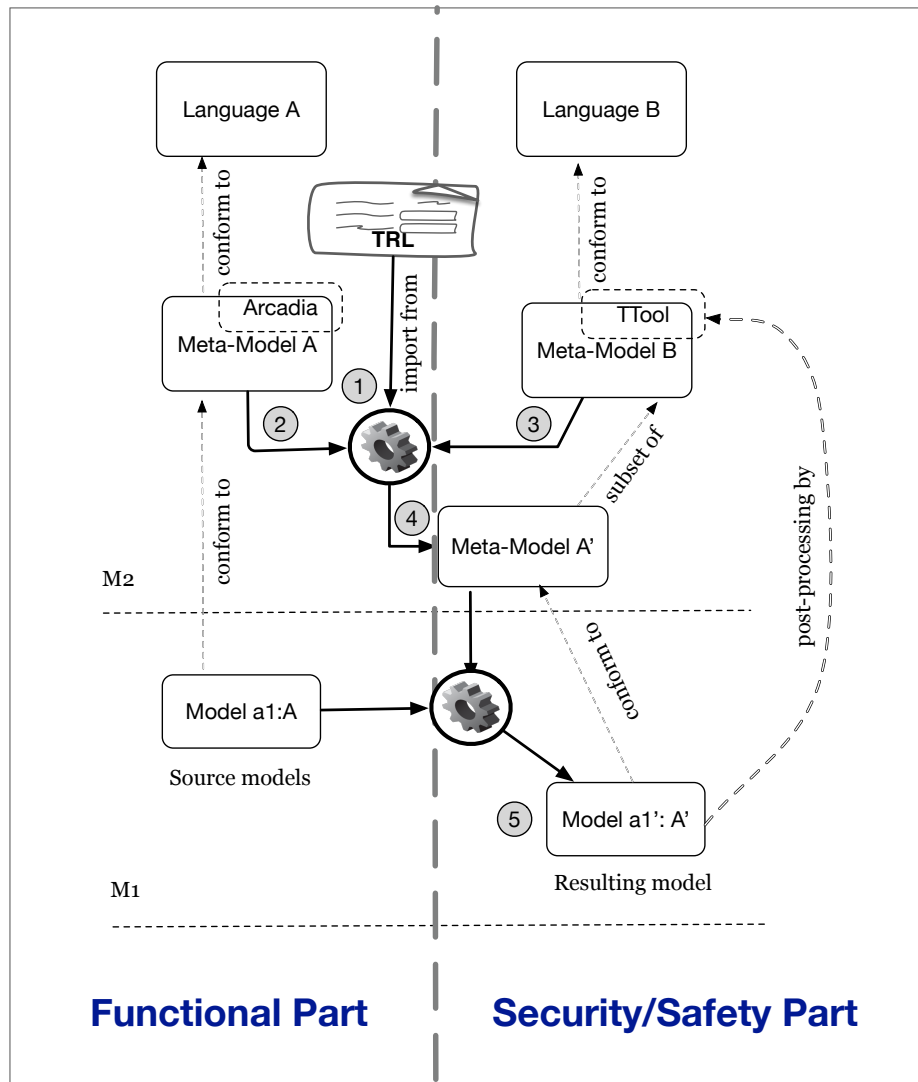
Language A

Language B

conform to

TRL

conform to

Arcadia

import from

TTool

Meta-Model A

Meta-Model B

1

2

3

subset of

post-processing by

4

Meta-Model A'

conform to

M2

conform to

Model a1:A

Source models

5

Model a1': A'

Resulting model

M1

Functional Part

Security/Safety Part